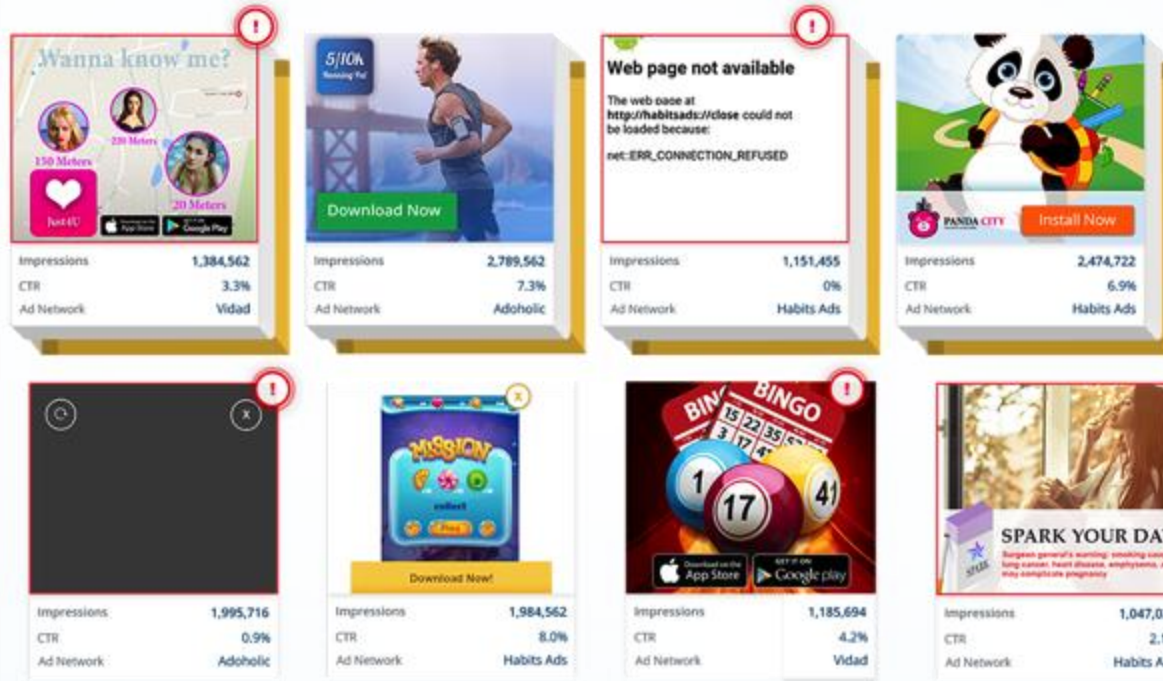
Wanna know me?

150 Meters

220 Meters

20 Meters

Just4U

App Store

Google Play

| Impressions | 1,384,562 |
|---|---|
| CTR | 3.3% |
| Ad Network | Vidad |

5/10k

Download Now

| Impressions | 2,789,562 |
|---|---|
| CTR | 7.3% |
| Ad Network | Adoholic |

Web page not available

The web page at http://habitsads://close could not be loaded because:

net::ERR_CONNECTION_REFUSED

| Impressions | 1,151,455 |
|---|---|
| CTR | 0% |
| Ad Network | Habits Ads |

PANDA CITY

Install Now

| Impressions | 2,474,722 |
|---|---|
| CTR | 6.9% |
| Ad Network | Habits Ads |

X

| Impressions | 1,995,716 |
|---|---|
| CTR | 0.9% |
| Ad Network | Adoholic |

MISSION

collect

Play

Download Now!

| Impressions | 1,984,562 |
|---|---|
| CTR | 8.0% |
| Ad Network | Habits Ads |

BINGO

BINGO

1

17

41

Download on the App Store

GET IT ON Google play

| Impressions | 1,185,694 |
|---|---|
| CTR | 4.2% |
| Ad Network | Vidad |

SPARK YOUR DA

Surgeon general's warning: smoking cau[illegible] lung cancer, heart disease, emphysema, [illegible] may complicate pregnancy

SPARK

| Impressions | 1,047,0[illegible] |
|---|---|
| CTR | 2.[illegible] |
| Ad Network | Habits A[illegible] |